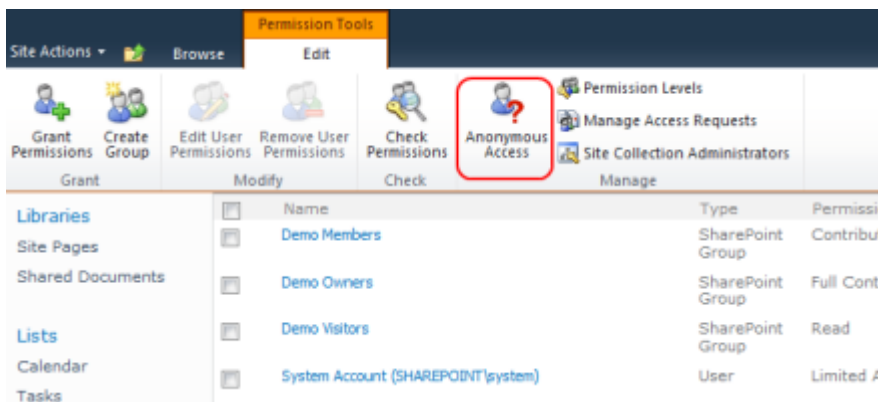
Permission Tools

Site Actions ▾ Browse Edit

Grant Permissions Create Group
Grant

Edit User Permissions Remove User Permissions
Modify

Check Permissions
Check

Anonymous Access
Permission Levels
Manage Access Requests
Site Collection Administrators
Manage

Libraries
Site Pages
Shared Documents

Lists
Calendar
Tasks

| | Name | Type | Permissi |
|---|---|---|---|
| | Demo Members | SharePoint Group | Contribu |
| | Demo Owners | SharePoint Group | Full Cont |
| | Demo Visitors | SharePoint Group | Read |
| | System Account (SHAREPOINT\system) | User | Limited A |